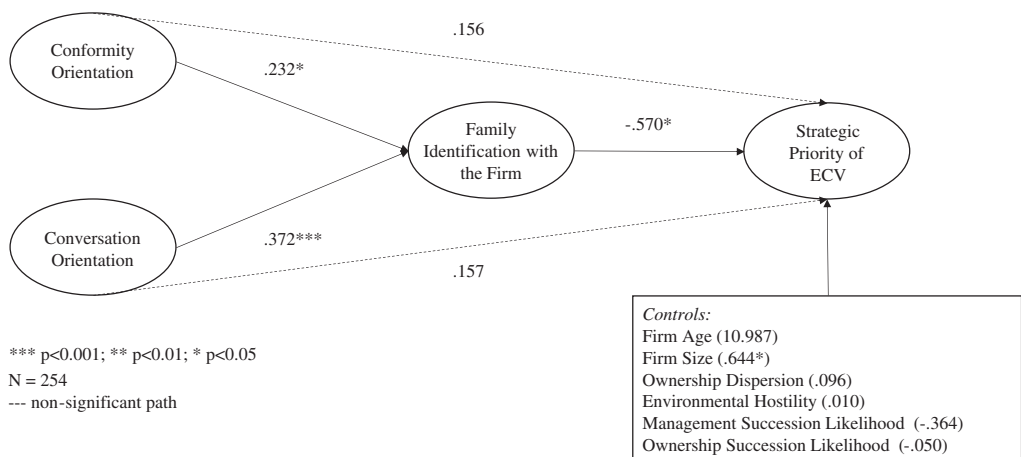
Conformity Orientation

.156

.232*

Family Identification with the Firm

-.570*

Strategic Priority of ECV

Conversation Orientation

.372***

.157

*** p<0.001; ** p<0.01; * p<0.05
N = 254
--- non-significant path

*Controls:*
Firm Age (10.987)
Firm Size (.644*)
Ownership Dispersion (.096)
Environmental Hostility (.010)
Management Succession Likelihood (-.364)
Ownership Succession Likelihood (-.050)